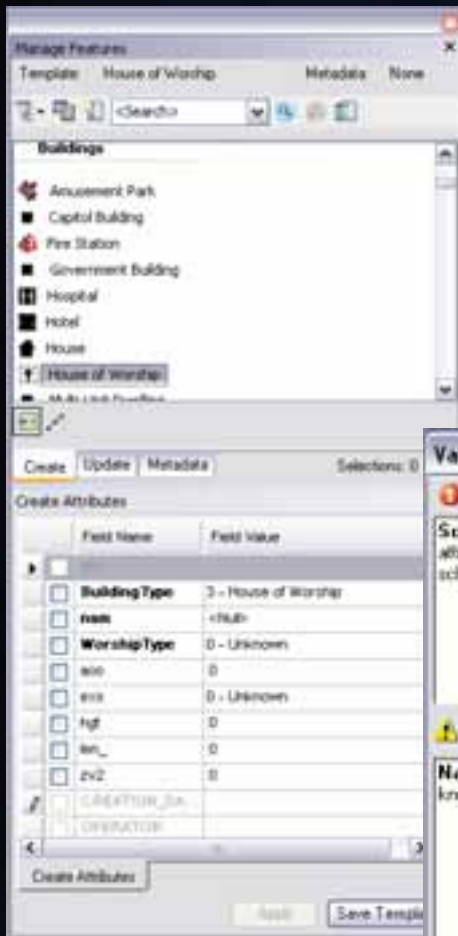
Manage Features
Template House of Worship Metadata None
<Search>
Buildings
Amusement Park
Capitol Building
Fire Station
Government Building
Hospital
Hotel
House
House of Worship
Create Update Metadata Selections: 0
Create Attributes
| | Field Name | Field Value |
|---|---|---|
| | | |
| | BuildingType | 3 - House of Worship |
| | nam | <Null> |
| | WorshipType | 0 - Unknown |
| | woo | 0 |
| | exs | 0 - Unknown |
| | hgt | 0 |
| | len_ | 0 |
| | zv2 | 0 |
| | CREATION_DA | |
| | OPERATOR | |
Create Attributes
Apply Save Templ
Va
Sc
att
sc
Na
kn